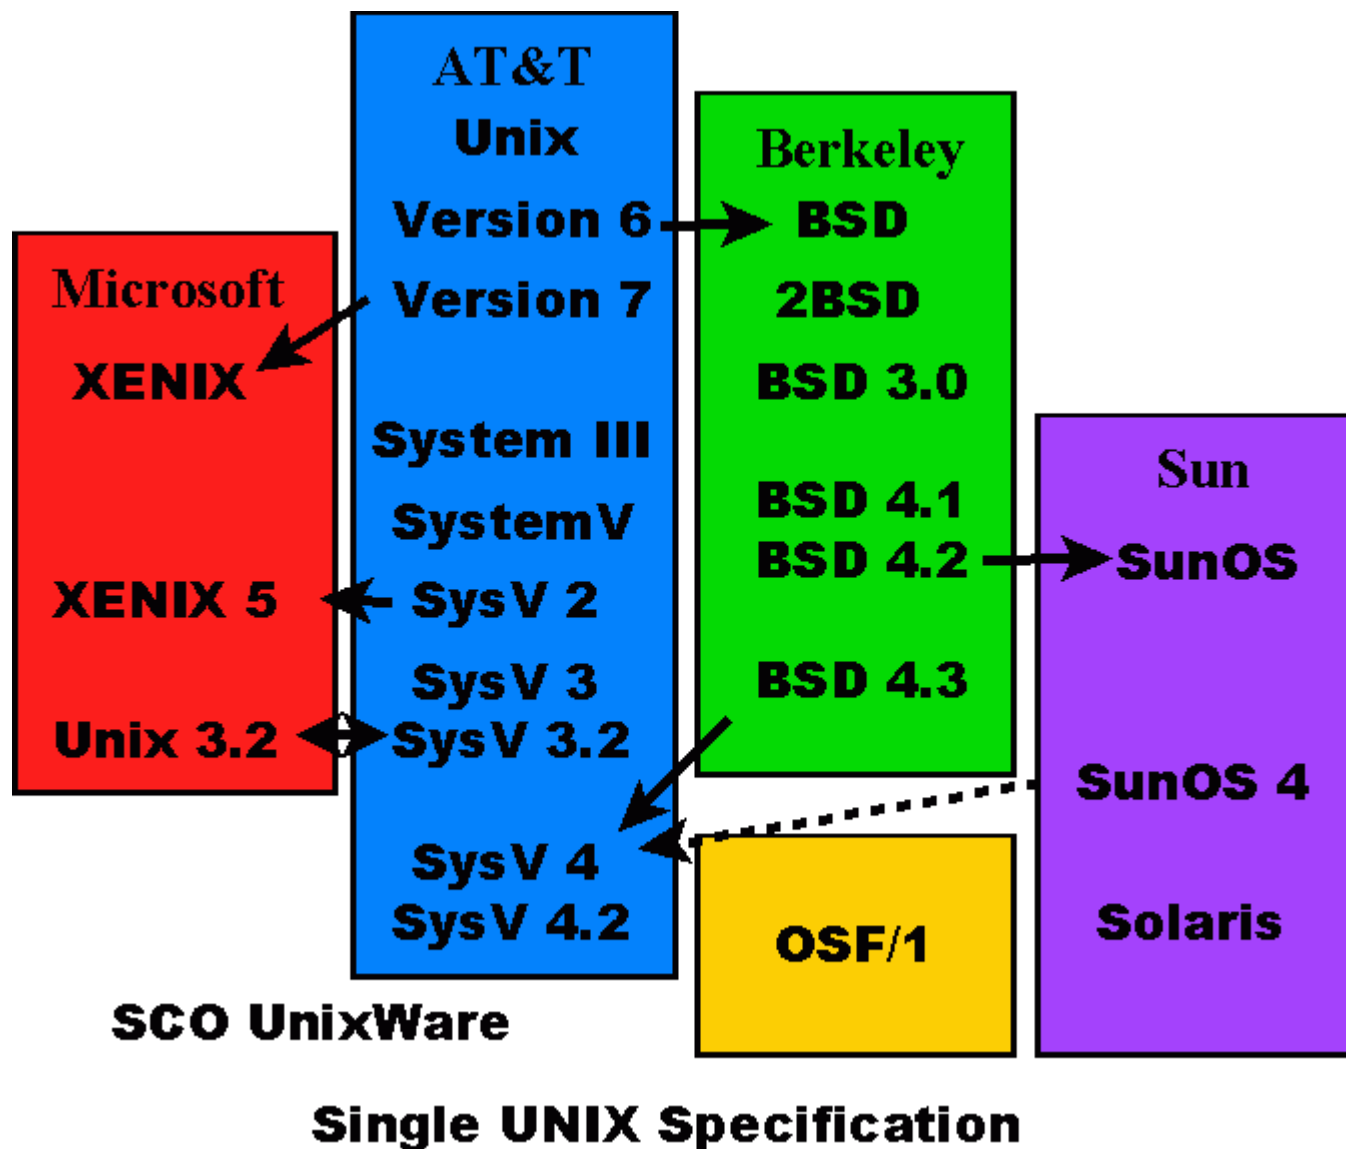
AT&T
Unix
Version 6
Version 7
System III
SystemV
SysV 2
SysV 3
SysV 3.2
SysV 4
SysV 4.2

Microsoft
XENIX
XENIX 5
Unix 3.2

Berkeley
BSD
2BSD
BSD 3.0
BSD 4.1
BSD 4.2
BSD 4.3

Sun
SunOS
SunOS 4
Solaris

OSF/1

SCO UnixWare

Single UNIX Specification